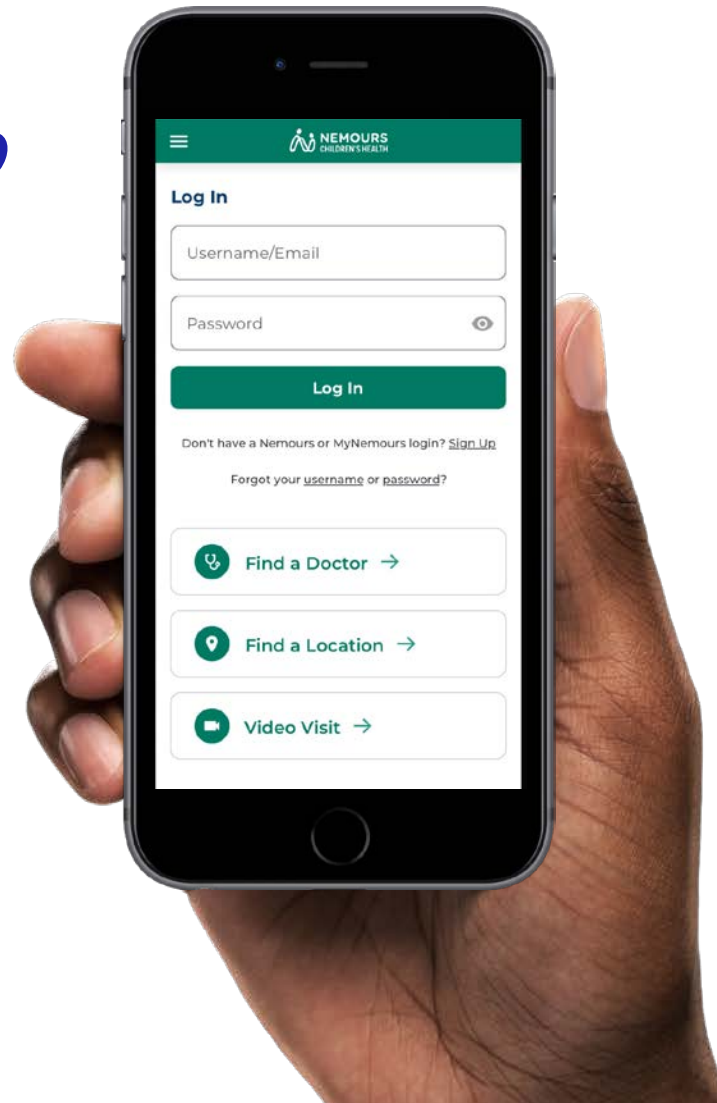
NEMOURS
CHILDREN'S HEALTH

Log In

Username/Email

Password

Log In

Don't have a Nemours or MyNemours login? Sign Up

Forgot your username or password?

Find a Doctor →

Find a Location →

Video Visit →